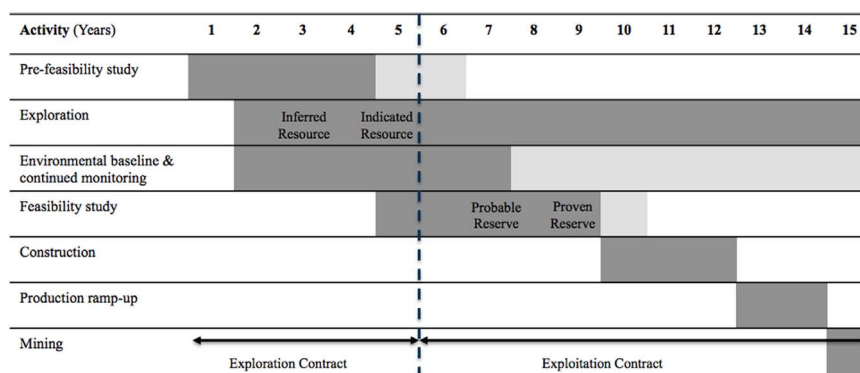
| Activity (Years) | 1 | 2 | 3 | 4 | 5 | 6 | 7 | 8 | 9 | 10 | 11 | 12 | 13 | 14 | 15 |
|---|---|---|---|---|---|---|---|---|---|---|---|---|---|---|---|
| Pre-feasibility study | | | | | | | | | | | | | | | |
| Exploration | | | Inferred Resource | | Indicated Resource | | | | | | | | | | |
| Environmental baseline & continued monitoring | | | | | | | | | | | | | | | |
| Feasibility study | | | | | | | Probable Reserve | | Proven Reserve | | | | | | |
| Construction | | | | | | | | | | | | | | | |
| Production ramp-up | | | | | | | | | | | | | | | |
| Mining | | | | | | | | | | | | | | | |

Exploration Contract

Exploitation Contract